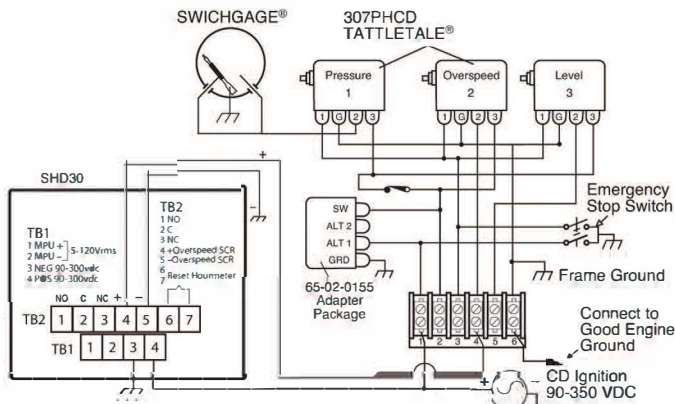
SWICHGAGE®

307PHCD
TATTLETALE®

Pressure
1
1 G 2 3

Overspeed
2
1 G 2 3

Level
3
1 G 2 3

SHD30

TB1
1 MPU +
2 MPU –
5-120Vrms
3 NEG 90-300vdc
4 POS 90-300vdc

TB2
1 NO
2 C
3 NC
4 +Overspeed SCR
5 –Overspeed SCR
6
7 Reset Hourmeter

NO C NC + –
TB2 1 2 3 4 5 6 7
TB1 1 2 3 4

+
–

SW
ALT 2
ALT 1
GRD

65-02-0155
Adapter
Package

Emergency
Stop Switch

Frame Ground

1 2 3 4 5 6

Connect to
Good Engine
Ground

+ –
CD Ignition
90-350 VDC